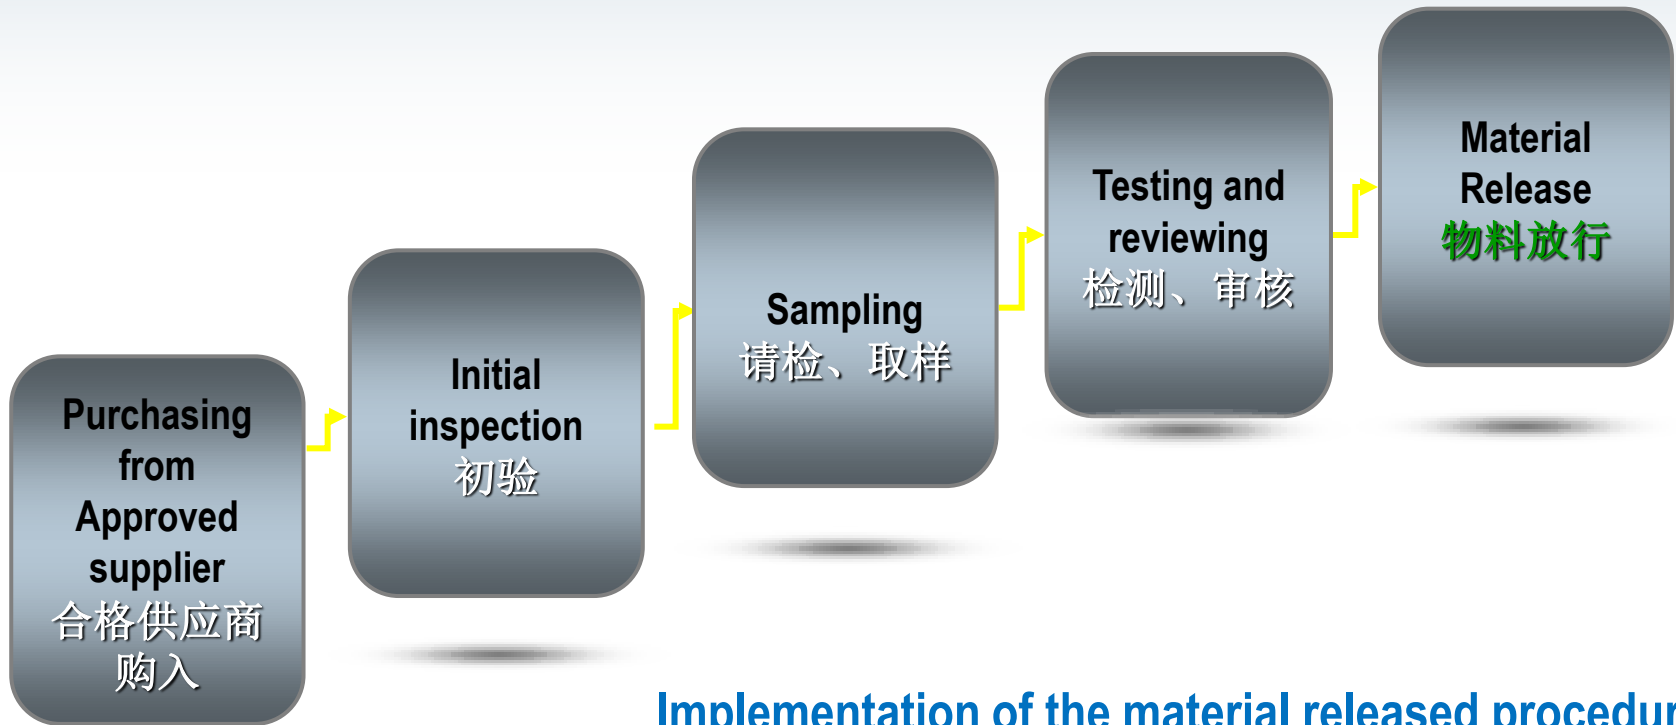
Purchasing from Approved supplier
合格供应商购入

Initial inspection
初验

Sampling
请检、取样

Testing and reviewing
检测、审核

Material Release
物料放行

Implementation of the material released procedur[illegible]